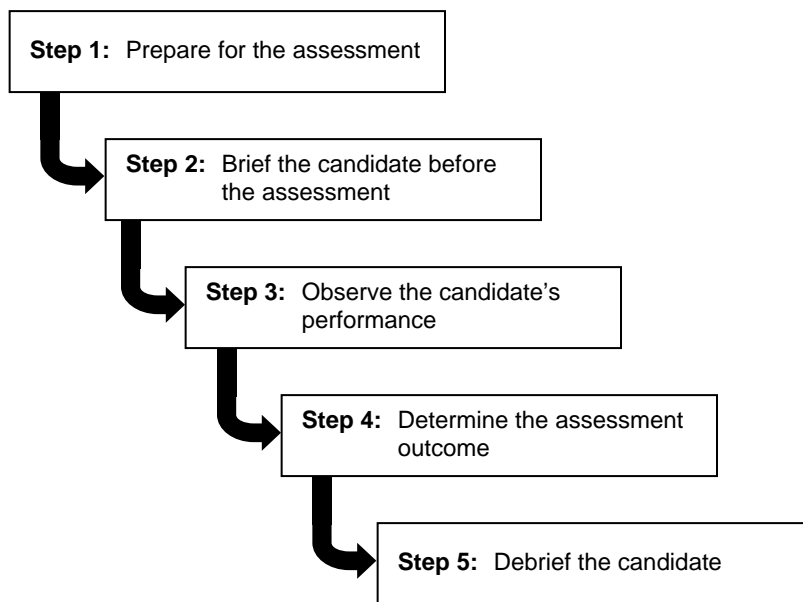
**Step 1:** Prepare for the assessment

**Step 2:** Brief the candidate before the assessment

**Step 3:** Observe the candidate's performance

**Step 4:** Determine the assessment outcome

**Step 5:** Debrief the candidate